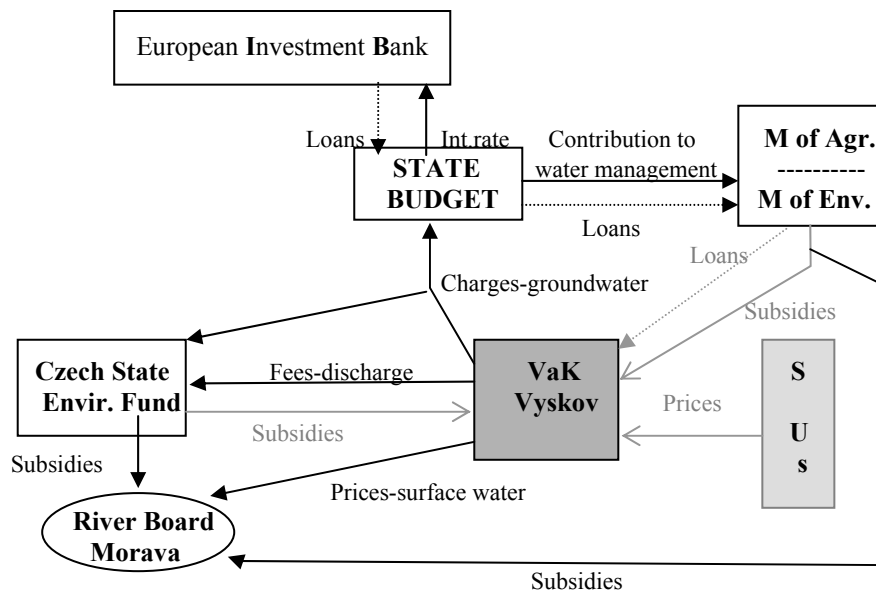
European Investment Bank

Loans

Int.rate

STATE BUDGET

Contribution to water management

Loans

M of Agr.
----------
M of Env.

Loans

Charges-groundwater

Subsidies

Czech State Envir. Fund

Fees-discharge

VaK Vyskov

Subsidies

Prices

S
U
s

Subsidies

Prices-surface water

River Board Morava

Subsidies